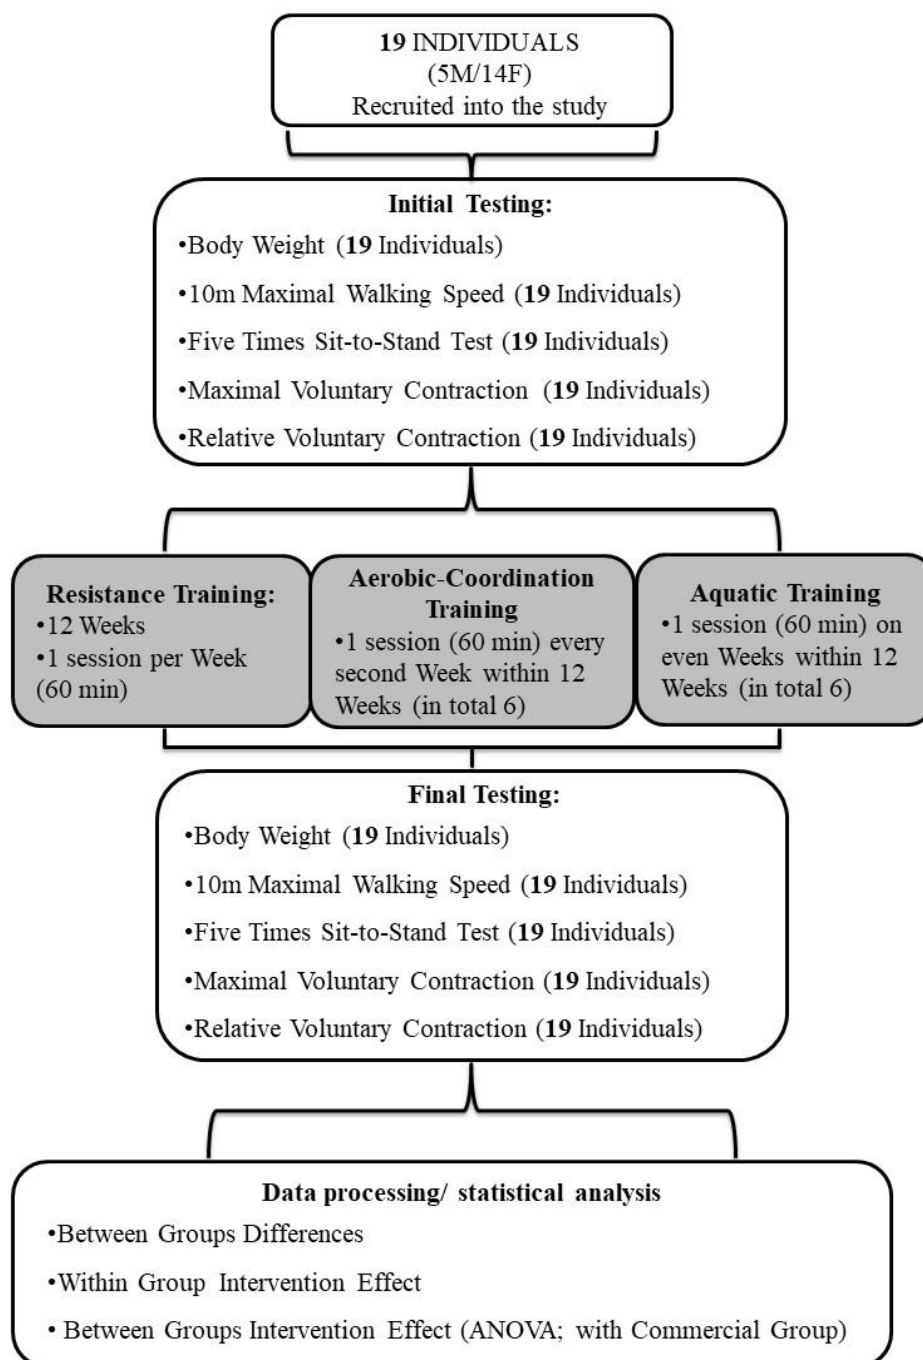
19 INDIVIDUALS
(5M/14F)
Recruited into the study

Initial Testing:
•Body Weight (19 Individuals)
•10m Maximal Walking Speed (19 Individuals)
•Five Times Sit-to-Stand Test (19 Individuals)
•Maximal Voluntary Contraction (19 Individuals)
•Relative Voluntary Contraction (19 Individuals)

Resistance Training:
•12 Weeks
•1 session per Week (60 min)

Aerobic-Coordination Training
•1 session (60 min) every second Week within 12 Weeks (in total 6)

Aquatic Training
•1 session (60 min) on even Weeks within 12 Weeks (in total 6)

Final Testing:
•Body Weight (19 Individuals)
•10m Maximal Walking Speed (19 Individuals)
•Five Times Sit-to-Stand Test (19 Individuals)
•Maximal Voluntary Contraction (19 Individuals)
•Relative Voluntary Contraction (19 Individuals)

Data processing/ statistical analysis
•Between Groups Differences
•Within Group Intervention Effect
• Between Groups Intervention Effect (ANOVA; with Commercial Group)